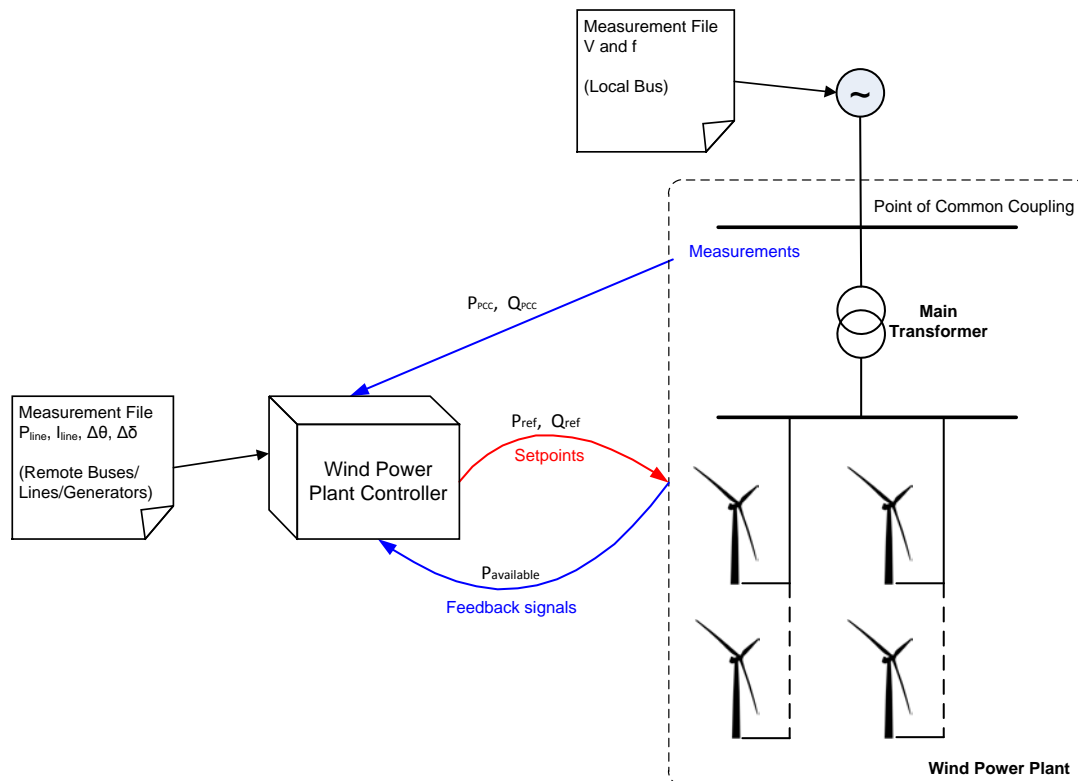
Measurement File
V and f

(Local Bus)

~

Point of Common Coupling

Measurements

$P_{PCC}$, $Q_{PCC}$

Main Transformer

Measurement File
$P_{line}$, $I_{line}$, $\Delta\theta$, $\Delta\delta$

(Remote Buses/ Lines/Generators)

Wind Power Plant Controller

$P_{ref}$, $Q_{ref}$

Setpoints

$P_{available}$

Feedback signals

Wind Power Plant